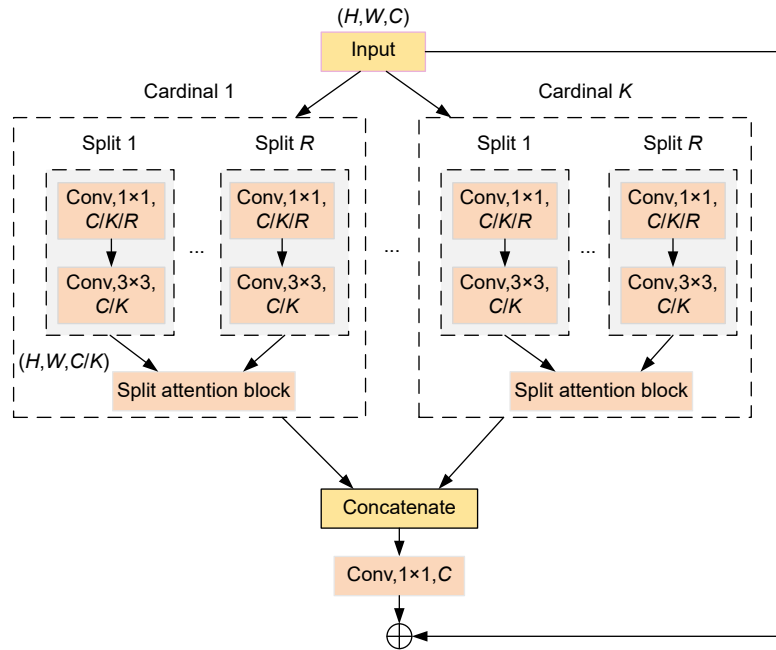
(H,W,C)

Input

Cardinal 1

Cardinal K

Split 1

Split R

Conv,1×1, C/K/R

Conv,3×3, C/K

...

Conv,1×1, C/K/R

Conv,3×3, C/K

(H,W,C/K)

Split attention block

...

Split 1

Split R

Conv,1×1, C/K/R

Conv,3×3, C/K

...

Conv,1×1, C/K/R

Conv,3×3, C/K

Split attention block

Concatenate

Conv,1×1,C

$\oplus$